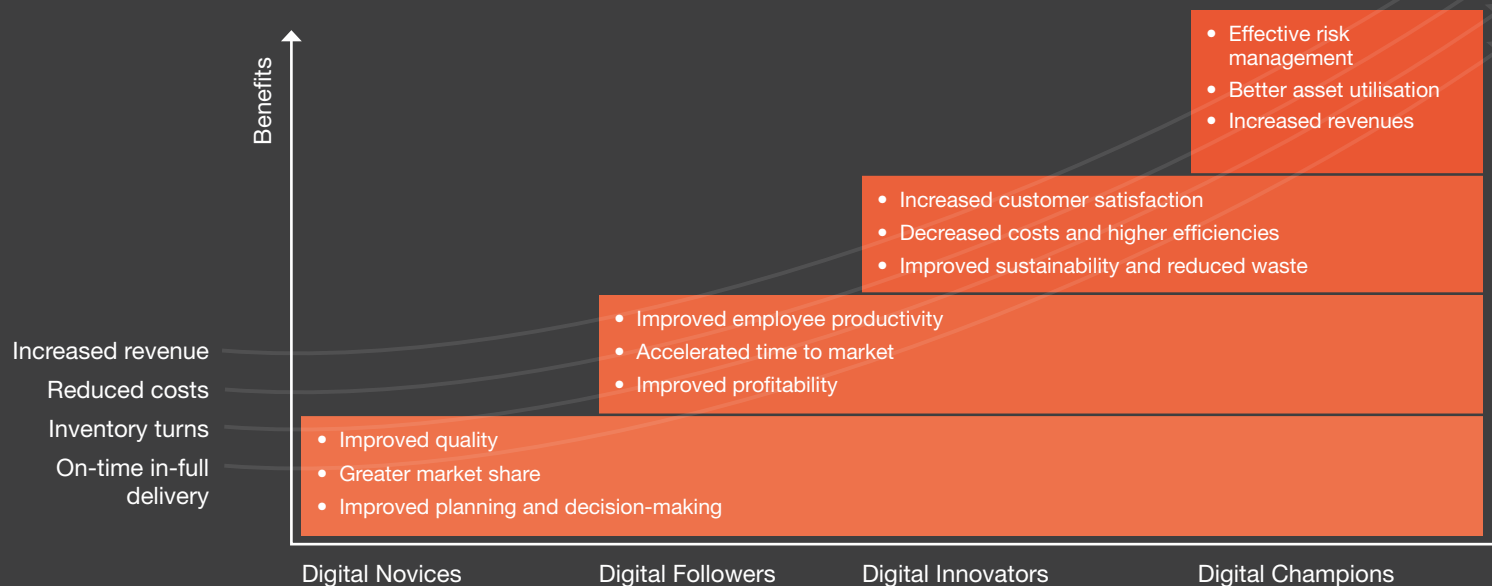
Benefits

- Effective risk management
- Better asset utilisation
- Increased revenues

- Increased customer satisfaction
- Decreased costs and higher efficiencies
- Improved sustainability and reduced waste

- Improved employee productivity
- Accelerated time to market
- Improved profitability

Increased revenue
Reduced costs
Inventory turns
On-time in-full delivery

- Improved quality
- Greater market share
- Improved planning and decision-making

Digital Novices
Digital Followers
Digital Innovators
Digital Champions